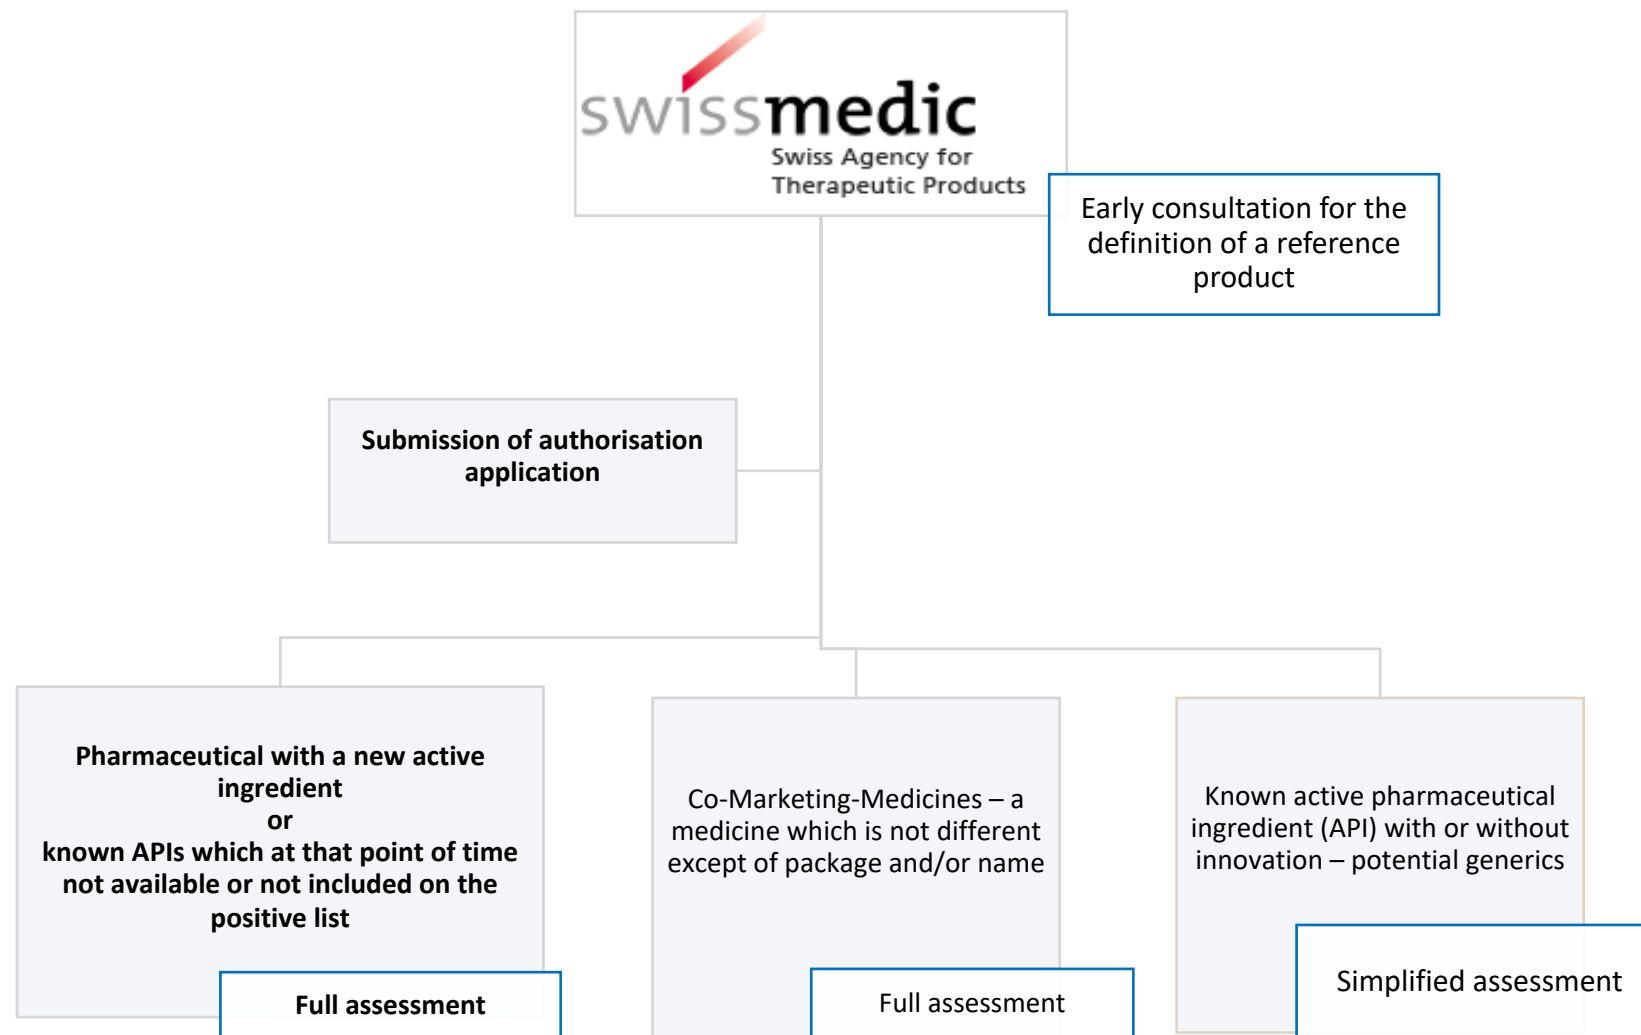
swissmedic
Swiss Agency for Therapeutic Products

Early consultation for the definition of a reference product

Submission of authorisation application

Pharmaceutical with a new active ingredient
or
known APIs which at that point of time not available or not included on the positive list

Full assessment

Co-Marketing-Medicines – a medicine which is not different except of package and/or name

Full assessment

Known active pharmaceutical ingredient (API) with or without innovation – potential generics

Simplified assessment